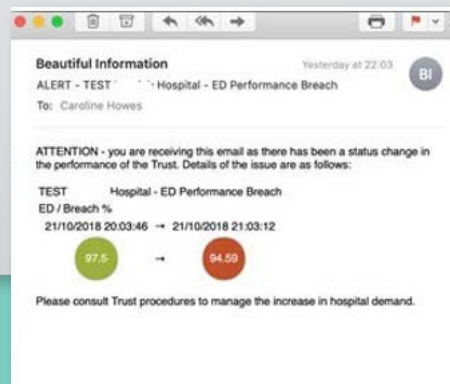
Beautiful Information
Yesterday at 22:03
BI
ALERT - TEST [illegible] Hospital - ED Performance Breach
To: Caroline Howes

ATTENTION - you are receiving this email as there has been a status change in the performance of the Trust. Details of the issue are as follows:

TEST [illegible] Hospital - ED Performance Breach
ED / Breach %
21/10/2018 20:03:46 → 21/10/2018 21:03:12
97.5 → 94.59

Please consult Trust procedures to manage the increase in hospital demand.